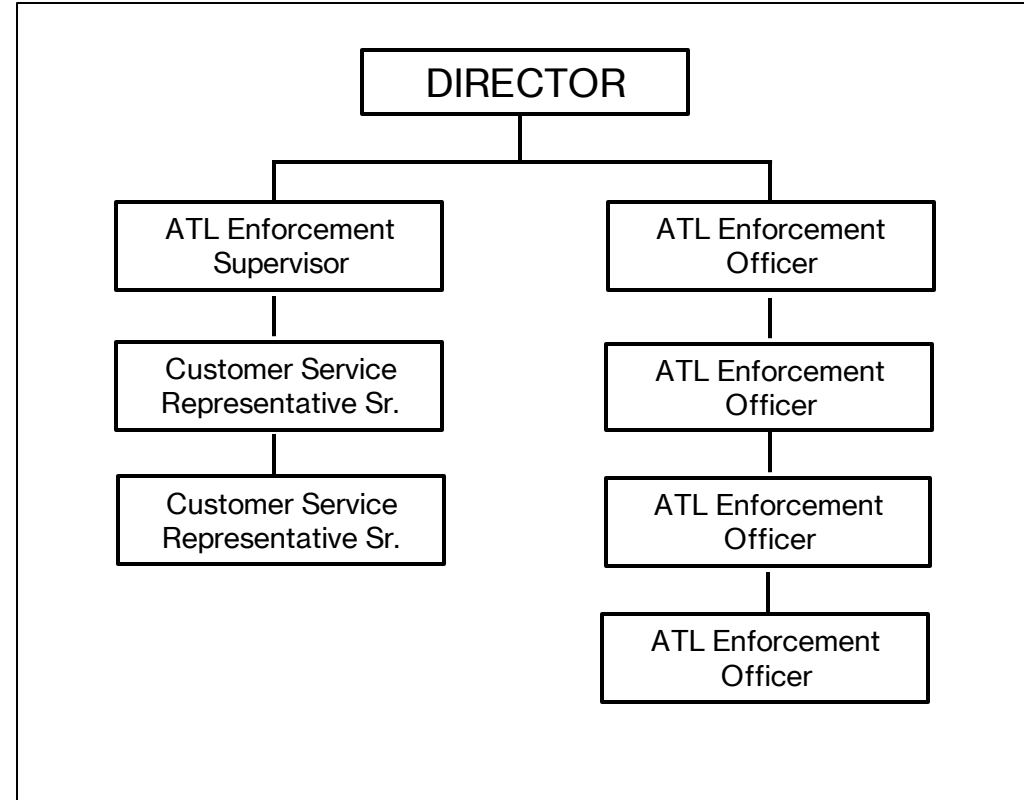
DIRECTOR

ATL Enforcement Supervisor

Customer Service Representative Sr.

Customer Service Representative Sr.

ATL Enforcement Officer

ATL Enforcement Officer

ATL Enforcement Officer

ATL Enforcement Officer